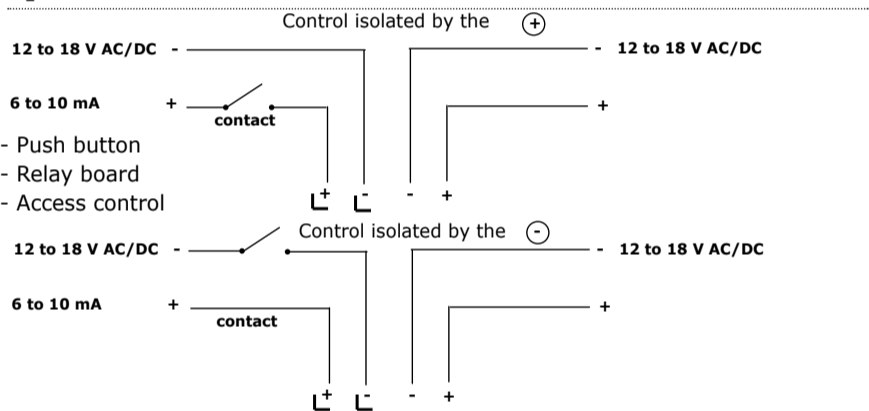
Control isolated by the (+)

12 to 18 V AC/DC -

- 12 to 18 V AC/DC

6 to 10 mA +

contact

+

- Push button
- Relay board
- Access control

+ - - +

Control isolated by the (-)

12 to 18 V AC/DC -

- 12 to 18 V AC/DC

6 to 10 mA +

contact

+

+ - - +